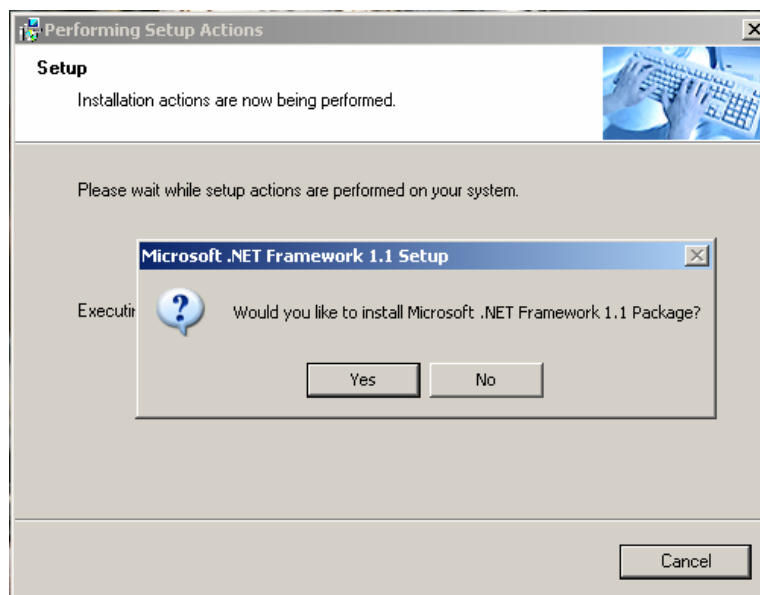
Performing Setup Actions

Setup

Installation actions are now being performed.

Please wait while setup actions are performed on your system.

Executi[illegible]

Microsoft .NET Framework 1.1 Setup

Would you like to install Microsoft .NET Framework 1.1 Package?

Yes

No

Cancel